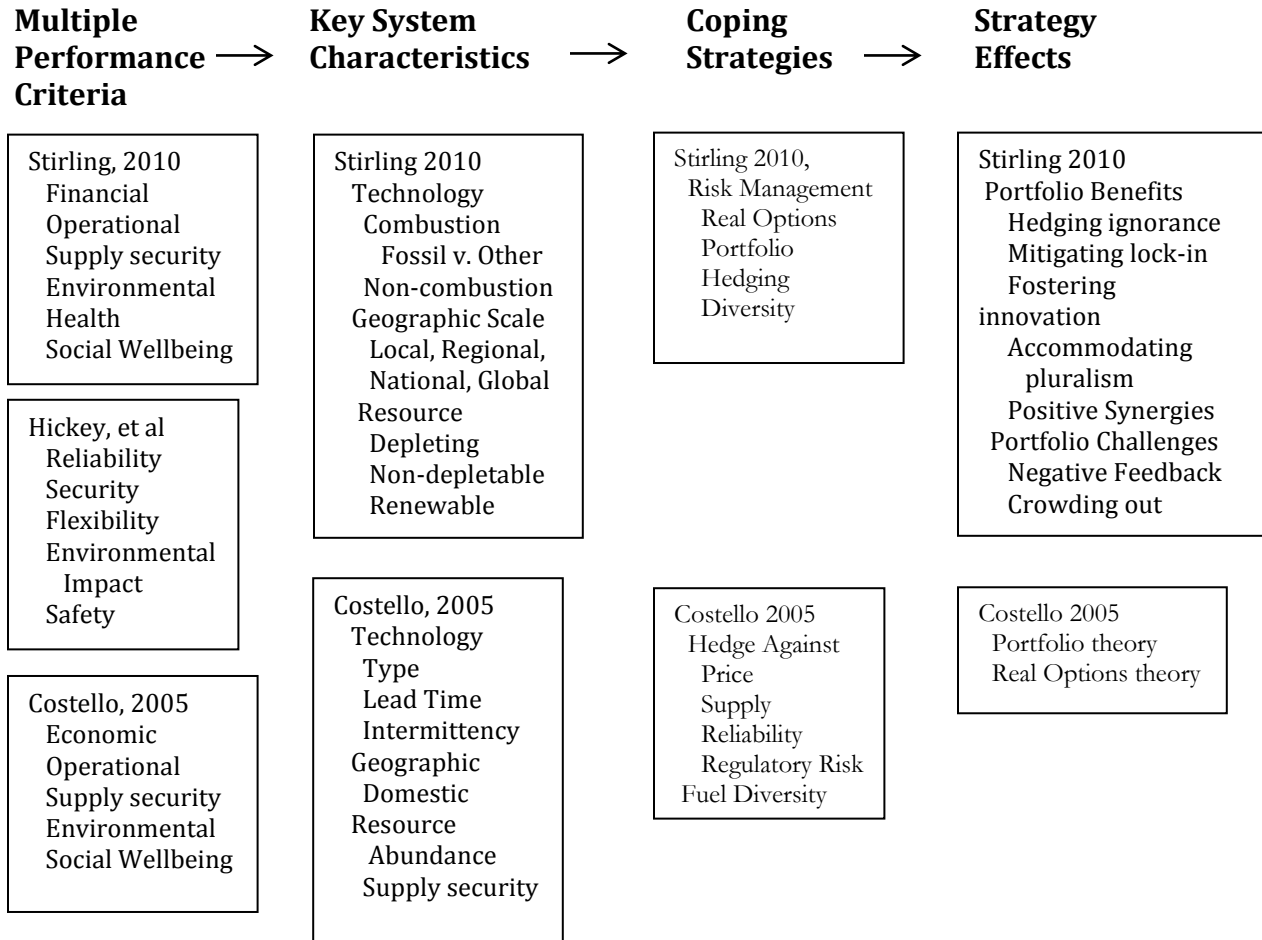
Multiple Performance Criteria → Key System Characteristics → Coping Strategies → Strategy Effects

Stirling, 2010
Financial
Operational
Supply security
Environmental
Health
Social Wellbeing

Hickey, et al
Reliability
Security
Flexibility
Environmental Impact
Safety

Costello, 2005
Economic
Operational
Supply security
Environmental
Social Wellbeing

Stirling 2010
Technology
Combustion
Fossil v. Other
Non-combustion
Geographic Scale
Local, Regional, National, Global
Resource
Depleting
Non-depletable
Renewable

Costello, 2005
Technology
Type
Lead Time
Intermittency
Geographic
Domestic
Resource
Abundance
Supply security

Stirling 2010,
Risk Management
Real Options
Portfolio
Hedging
Diversity

Costello 2005
Hedge Against
Price
Supply
Reliability
Regulatory Risk
Fuel Diversity

Stirling 2010
Portfolio Benefits
Hedging ignorance
Mitigating lock-in
Fostering innovation
Accommodating pluralism
Positive Synergies
Portfolio Challenges
Negative Feedback
Crowding out

Costello 2005
Portfolio theory
Real Options theory